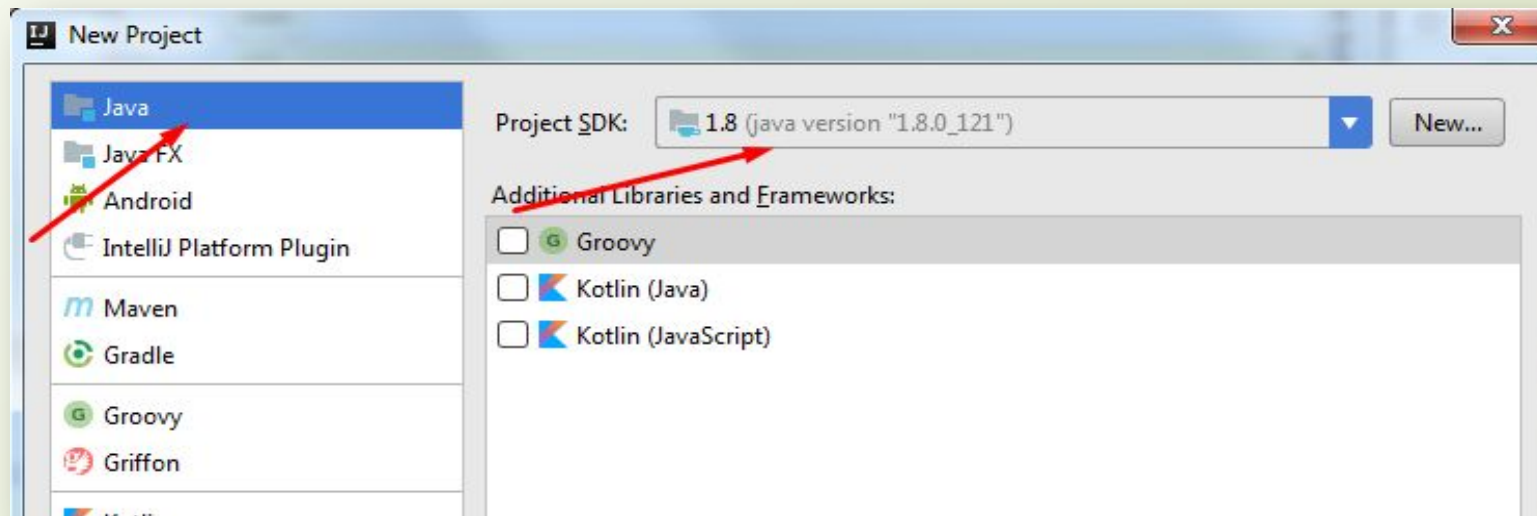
New Project

Java
Java FX
Android
IntelliJ Platform Plugin
Maven
Gradle
Groovy
Griffon
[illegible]

Project SDK: 1.8 (java version "1.8.0_121") New...

Additional Libraries and Frameworks:
Groovy
Kotlin (Java)
Kotlin (JavaScript)